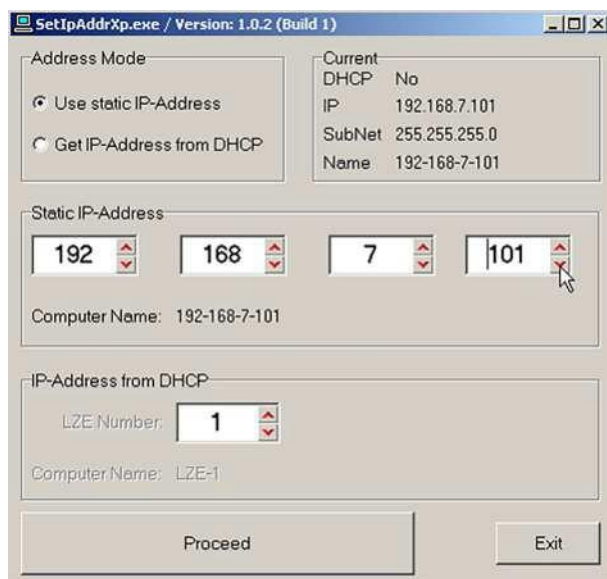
SetIpAddrXp.exe / Version: 1.0.2 (Build 1)

Address Mode

Use static IP-Address

Get IP-Address from DHCP

Current

| | |
|---|---|
| DHCP | No |
| IP | 192.168.7.101 |
| SubNet | 255.255.255.0 |
| Name | 192-168-7-101 |

Static IP-Address

192 168 7 101

Computer Name: 192-168-7-101

IP-Address from DHCP

LZE Number: 1

Computer Name: LZE-1

Proceed

Exit